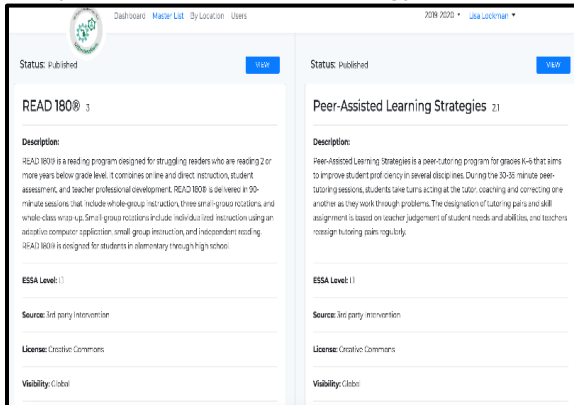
Dashboard Master List By Location Users

2019 2020 ▾ Lisa Lockman ▾

Status: Published

VIEW

READ 180® 3

Description:

READ 180® is a reading program designed for struggling readers who are reading 2 or more years below grade level. It combines online and direct instruction, student assessment, and teacher professional development. READ 180® is delivered in 90-minute sessions that include whole-group instruction, three small-group rotations, and whole-class wrap-up. Small-group rotations include individualized instruction using an adaptive computer application, small group instruction, and independent reading. READ 180® is designed for students in elementary through high school.

ESSA Level: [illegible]

Source: 3rd party intervention

License: Creative Commons

Visibility: Global

Status: Published

VIEW

Peer-Assisted Learning Strategies 2.1

Description:

Peer-Assisted Learning Strategies is a peer-tutoring program for grades K-6 that aims to improve student proficiency in several disciplines. During the 30-35 minute peer-tutoring sessions, students take turns acting at the tutor, coaching and correcting one another as they work through problems. The designation of tutoring pairs and skill assignment is based on teacher judgement of student needs and abilities, and teachers reassign tutoring pairs regularly.

ESSA Level: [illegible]

Source: 3rd party intervention

License: Creative Commons

Visibility: Global